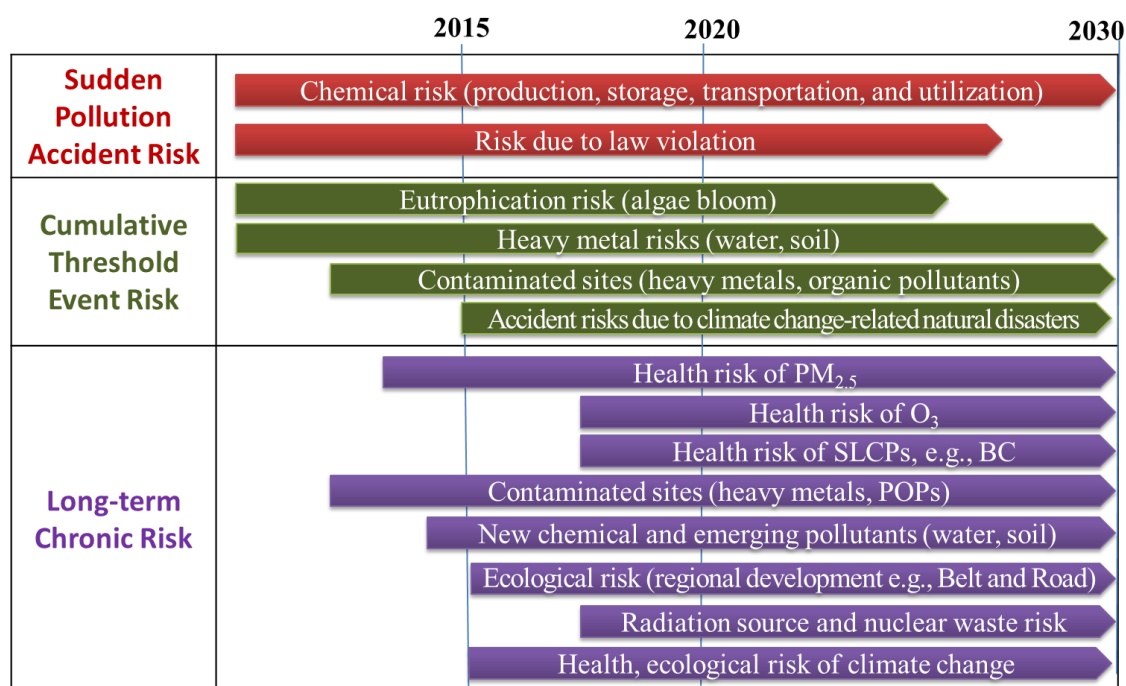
2015
2020
2030

Sudden Pollution Accident Risk

Chemical risk (production, storage, transportation, and utilization)

Risk due to law violation

Cumulative Threshold Event Risk

Eutrophication risk (algae bloom)

Heavy metal risks (water, soil)

Contaminated sites (heavy metals, organic pollutants)

Accident risks due to climate change-related natural disasters

Long-term Chronic Risk

Health risk of $PM_{2.5}$

Health risk of $O_3$

Health risk of SLCPs, e.g., BC

Contaminated sites (heavy metals, POPs)

New chemical and emerging pollutants (water, soil)

Ecological risk (regional development e.g., Belt and Road)

Radiation source and nuclear waste risk

Health, ecological risk of climate change